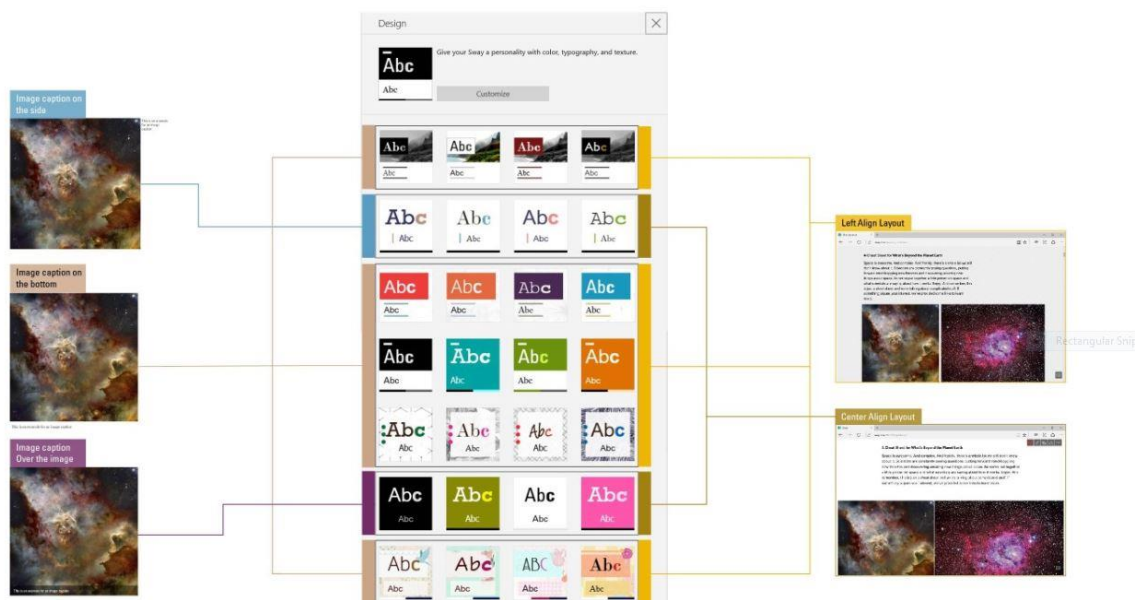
Design

Abc
Abc

Give your Sway a personality with color, typography, and texture.

Customize

Image caption on the side

Image caption on the bottom

Image caption Over the image

Abc Abc Abc Abc
Abc Abc Abc Abc

Abc Abc Abc Abc
Abc Abc Abc Abc

Abc Abc Abc Abc
Abc Abc Abc Abc

Abc Abc Abc Abc
Abc Abc Abc Abc

Abc Abc Abc Abc
Abc Abc Abc Abc

Abc Abc Abc Abc
Abc Abc Abc Abc

Abc Abc ABC Abc
Abc Abc Abc Abc

Left Align Layout

Center Align Layout

Rectangular Snip